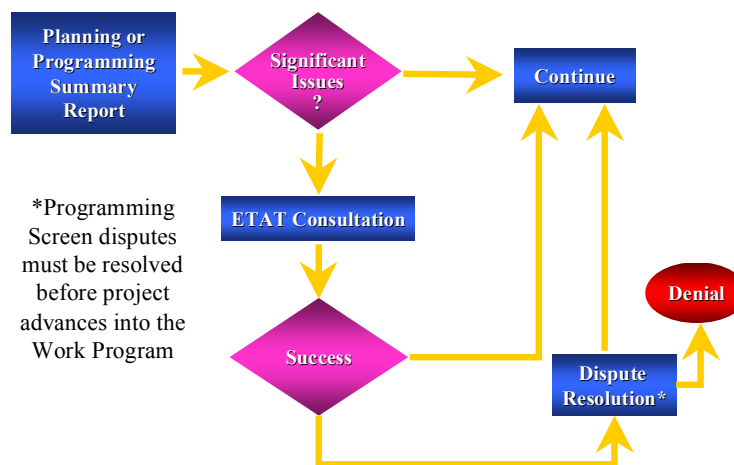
Planning or Programming Summary Report

Significant Issues ?

Continue

*Programming Screen disputes must be resolved before project advances into the Work Program

ETAT Consultation

Success

Denial

Dispute Resolution*